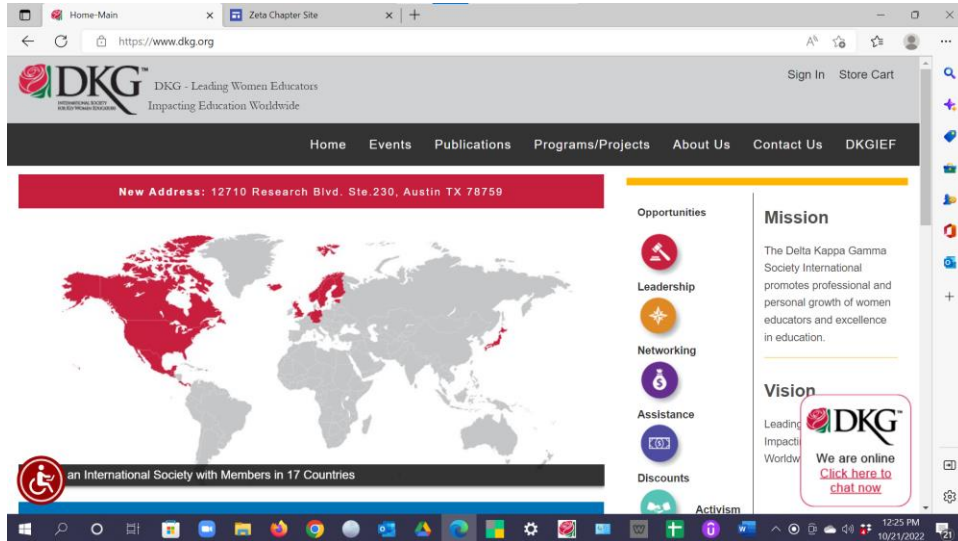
Home-Main
Zeta Chapter Site
https://www.dkg.org

DKG
INTERNATIONAL SOCIETY KEY WOMEN EDUCATORS
DKG - Leading Women Educators
Impacting Education Worldwide

Sign In Store Cart

Home Events Publications Programs/Projects About Us Contact Us DKGIEF

New Address: 12710 Research Blvd. Ste.230, Austin TX 78759

an International Society with Members in 17 Countries

Opportunities
Leadership
Networking
Assistance
Discounts
Activism

Mission
The Delta Kappa Gamma Society International promotes professional and personal growth of women educators and excellence in education.

Vision
Leadin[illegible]
Impacti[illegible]
Worldw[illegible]

DKG
We are online
Click here to chat now

12:25 PM
10/21/2022